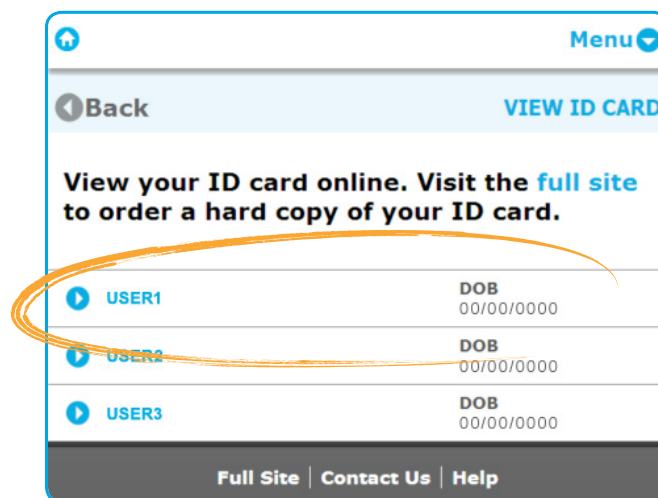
Menu

Back

VIEW ID CARD

View your ID card online. Visit the full site to order a hard copy of your ID card.

USER1 DOB 00/00/0000

USER2 DOB 00/00/0000

USER3 DOB 00/00/0000

Full Site | Contact Us | Help